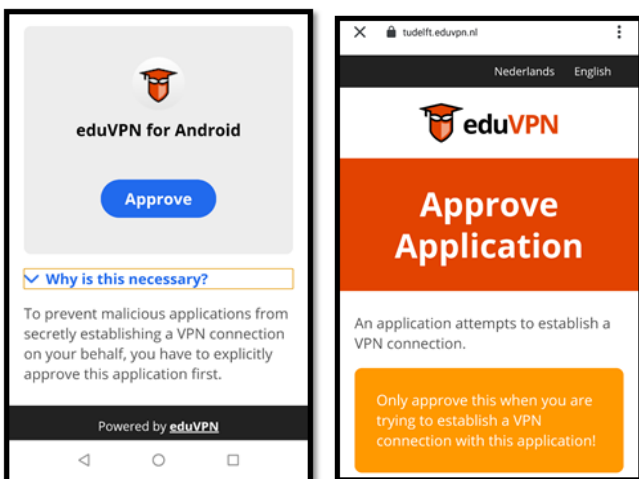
eduVPN for Android

Approve

Why is this necessary?

To prevent malicious applications from secretly establishing a VPN connection on your behalf, you have to explicitly approve this application first.

Powered by eduVPN

tudelft.eduvpn.nl

Nederlands English

eduVPN

Approve Application

An application attempts to establish a VPN connection.

Only approve this when you are trying to establish a VPN connection with this application!